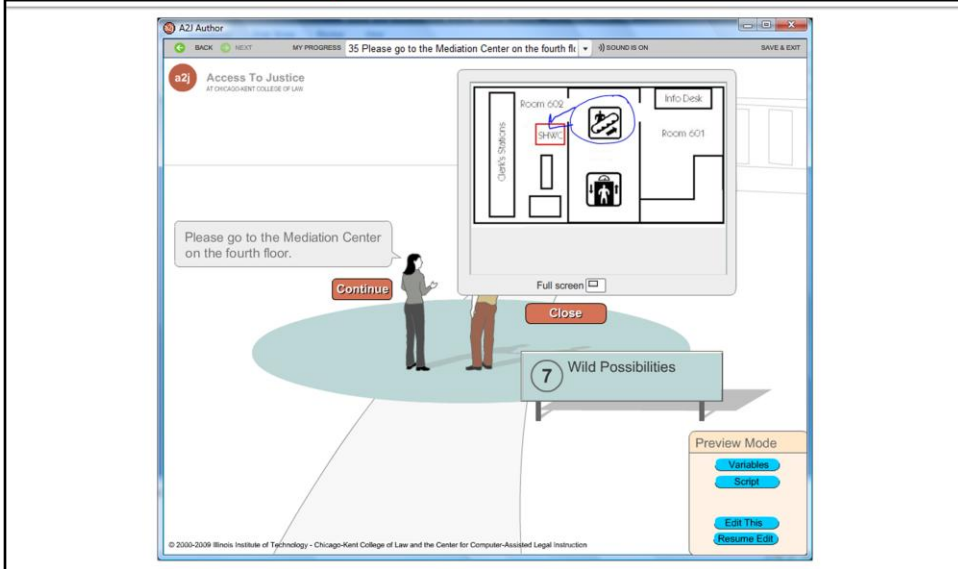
A2J Author

BACK NEXT MY PROGRESS 35 Please go to the Mediation Center on the fourth flc SOUND IS ON SAVE & EXIT

a2j Access To Justice
AT CHICAGO-KENT COLLEGE OF LAW

Room 602
Info Desk
Clerk's Stations
SHWC
Room 601

Full screen

Please go to the Mediation Center on the fourth floor.

Continue

Close

7 Wild Possibilities

Preview Mode
Variables
Script
Edit This
Resume Edit

© 2000-2009 Illinois Institute of Technology - Chicago-Kent College of Law and the Center for Computer-Assisted Legal Instruction